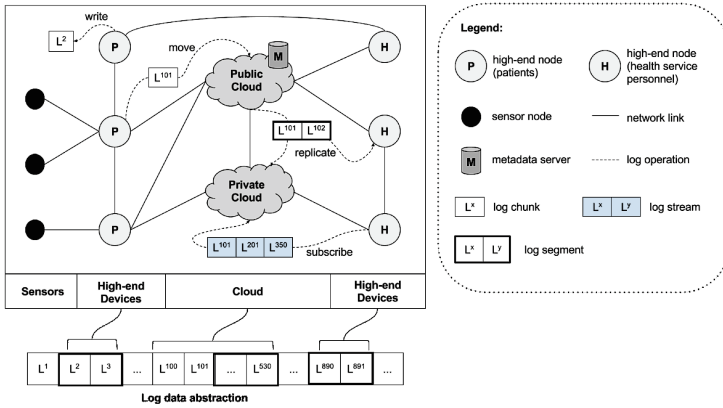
write
$L^2$
P
move
$L^{101}$
M
Public Cloud
H
P
$L^{101}$ $L^{102}$
H
replicate
Private Cloud
P
H
$L^{101}$ $L^{201}$ $L^{350}$
subscribe

| Sensors | High-end Devices | Cloud | High-end Devices |
|---|---|---|---|

$L^1$ $L^2$ $L^3$ ... $L^{100}$ $L^{101}$ ... $L^{530}$ ... $L^{890}$ $L^{891}$ ...

Log data abstraction

Legend:
P high-end node (patients)
H high-end node (health service personnel)
sensor node
network link
M metadata server
log operation
$L^x$ log chunk
$L^x$ $L^y$ log stream
$L^x$ $L^y$ log segment